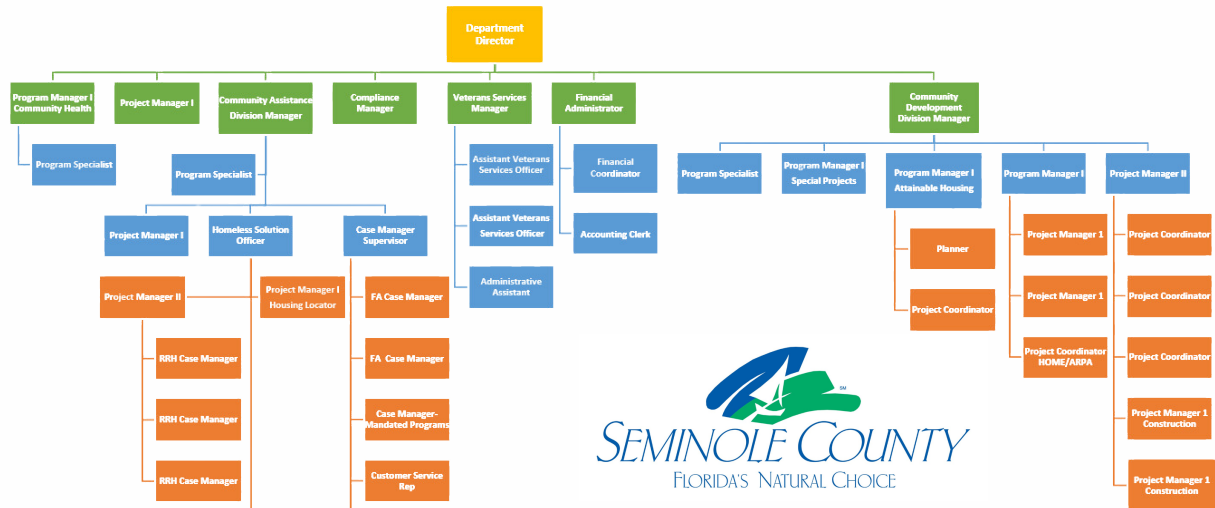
Department Director

Program Manager I Community Health

Program Specialist

Project Manager I

Community Assistance Division Manager

Program Specialist

Project Manager I

Homeless Solution Officer

Project Manager II

Project Manager I Housing Locator

RRH Case Manager

RRH Case Manager

RRH Case Manager

Case Manager Supervisor

FA Case Manager

FA Case Manager

Case Manager-Mandated Programs

Customer Service Rep

Compliance Manager

Veterans Services Manager

Assistant Veterans Services Officer

Assistant Veterans Services Officer

Administrative Assistant

Financial Administrator

Financial Coordinator

Accounting Clerk

Community Development Division Manager

Program Specialist

Program Manager I Special Projects

Program Manager I Attainable Housing

Planner

Project Coordinator

Program Manager I

Project Manager 1

Project Manager 1

Project Coordinator HOME/ARPA

Project Manager II

Project Coordinator

Project Coordinator

Project Coordinator

Project Manager 1 Construction

Project Manager 1 Construction

SM

SEMINOLE COUNTY
FLORIDA'S NATURAL CHOICE